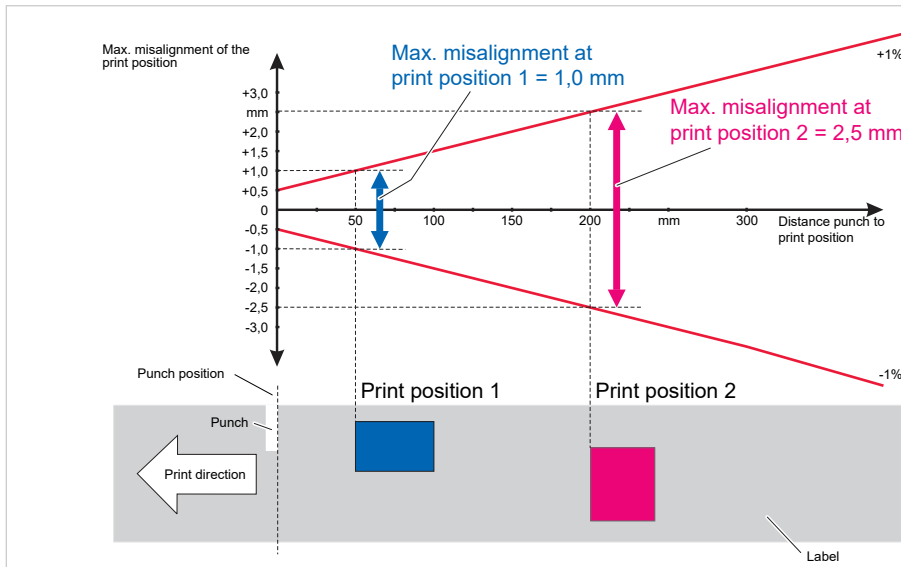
Max. misalignment of the print position

Max. misalignment at print position 1 = 1,0 mm

+1%

Max. misalignment at print position 2 = 2,5 mm

+3,0
mm
+2,0
+1,5
+1,0
+0,5
0
-0,5
-1,0
-1,5
-2,0
-2,5
-3,0

50
100
150
200
mm
300
Distance punch to print position

-1%

Punch position

Print position 1

Print position 2

Punch

Print direction

Label